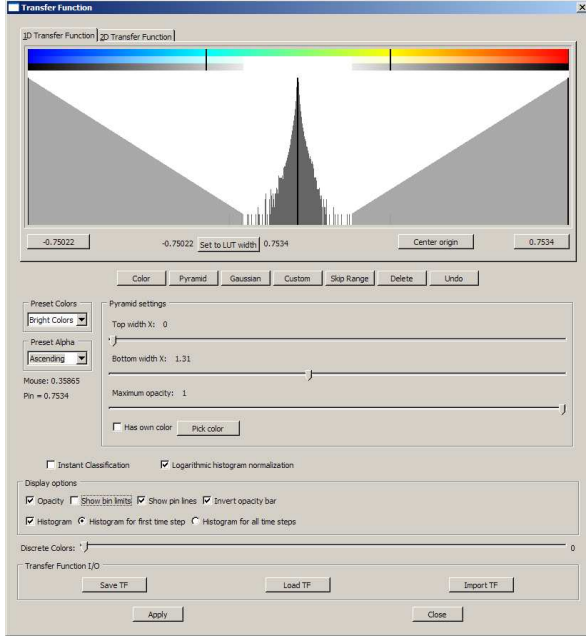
Transfer Function

1D Transfer Function | 2D Transfer Function

-0.75022 | -0.75022 | Set to LUT width | 0.7534 | Center origin | 0.7534

Color | Pyramid | Gaussian | Custom | Skip Range | Delete | Undo

Preset Colors
Bright Colors

Preset Alpha
Ascending

Mouse: 0.35865
Pin = 0.7534

Pyramid settings
Top width X: 0

Bottom width X: 1.31

Maximum opacity: 1

Has own color | Pick color

Instant Classification | Logarithmic histogram normalization

Display options
Opacity | Show bin limits | Show pin lines | Invert opacity bar
Histogram | Histogram for first time step | Histogram for all time steps

Discrete Colors: 0

Transfer Function I/O
Save TF | Load TF | Import TF

Apply | Close